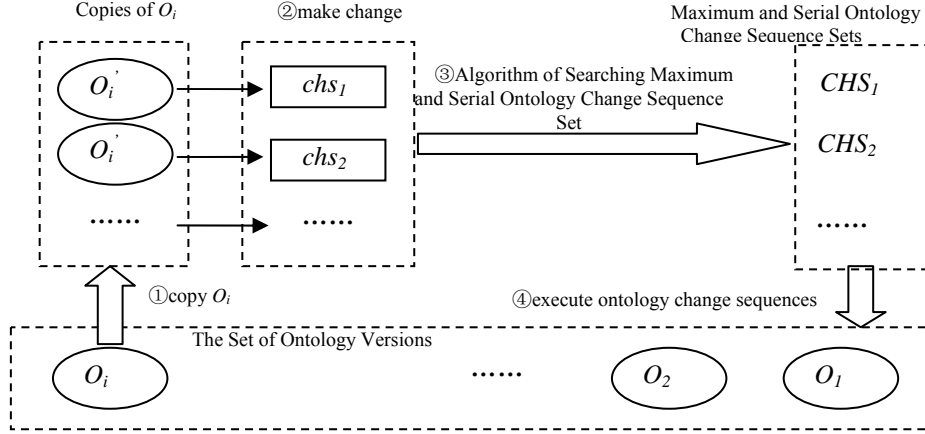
Copies of $O_i$

②make change

Maximum and Serial Ontology Change Sequence Sets

$O_i^{'}$

$chs_1$

③Algorithm of Searching Maximum and Serial Ontology Change Sequence Set

$CHS_1$

$O_i^{'}$

$chs_2$

$CHS_2$

……

……

……

①copy $O_i$

④execute ontology change sequences

The Set of Ontology Versions

$O_i$

……

$O_2$

$O_1$